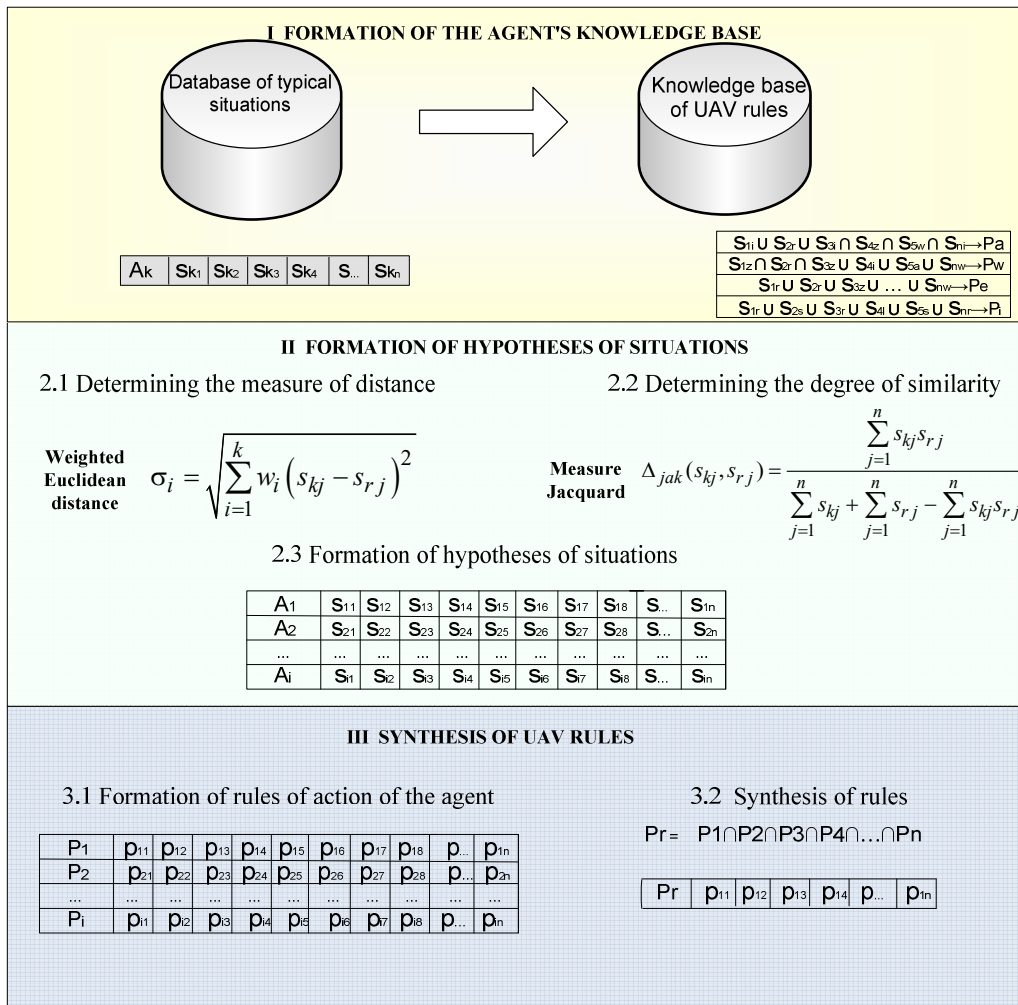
I FORMATION OF THE AGENT'S KNOWLEDGE BASE

Database of typical situations

Knowledge base of UAV rules

| $A_k$ | $S_{k1}$ | $S_{k2}$ | $S_{k3}$ | $S_{k4}$ | $S_{...}$ | $S_{kn}$ |
|---|---|---|---|---|---|---|

$S_{1i} \cup S_{2r} \cup S_{3i} \cap S_{4z} \cap S_{5w} \cap S_{ni} \rightarrow Pa$
$S_{1z} \cap S_{2r} \cap S_{3z} \cup S_{4i} \cup S_{5a} \cup S_{nw} \rightarrow Pw$
$S_{1r} \cup S_{2r} \cup S_{3z} \cup \ldots \cup S_{nw} \rightarrow Pe$
$S_{1r} \cup S_{2s} \cup S_{3r} \cup S_{4l} \cup S_{5s} \cup S_{nr} \rightarrow P_i$

II FORMATION OF HYPOTHESES OF SITUATIONS

2.1 Determining the measure of distance

2.2 Determining the degree of similarity

Weighted Euclidean distance $\sigma_i = \sqrt{\sum_{i=1}^{k} w_i \left(s_{kj} - s_{rj}\right)^2}$

Measure Jacquard $\Delta_{jak}(s_{kj}, s_{rj}) = \frac{\sum_{j=1}^{n} s_{kj}s_{rj}}{\sum_{j=1}^{n} s_{kj} + \sum_{j=1}^{n} s_{rj} - \sum_{j=1}^{n} s_{kj}s_{rj}}$

2.3 Formation of hypotheses of situations

| $A_1$ | $S_{11}$ | $S_{12}$ | $S_{13}$ | $S_{14}$ | $S_{15}$ | $S_{16}$ | $S_{17}$ | $S_{18}$ | $S_{...}$ | $S_{1n}$ |
|---|---|---|---|---|---|---|---|---|---|---|
| $A_2$ | $S_{21}$ | $S_{22}$ | $S_{23}$ | $S_{24}$ | $S_{25}$ | $S_{26}$ | $S_{27}$ | $S_{28}$ | $S_{...}$ | $S_{2n}$ |
| ... | ... | ... | ... | ... | ... | ... | ... | ... | ... | ... |
| $A_i$ | $S_{i1}$ | $S_{i2}$ | $S_{i3}$ | $S_{i4}$ | $S_{i5}$ | $S_{i6}$ | $S_{i7}$ | $S_{i8}$ | $S_{...}$ | $S_{in}$ |

III SYNTHESIS OF UAV RULES

3.1 Formation of rules of action of the agent

| $P_1$ | $p_{11}$ | $p_{12}$ | $p_{13}$ | $p_{14}$ | $p_{15}$ | $p_{16}$ | $p_{17}$ | $p_{18}$ | $p_{...}$ | $p_{1n}$ |
|---|---|---|---|---|---|---|---|---|---|---|
| $P_2$ | $p_{21}$ | $p_{22}$ | $p_{23}$ | $p_{24}$ | $p_{25}$ | $p_{26}$ | $p_{27}$ | $p_{28}$ | $p_{...}$ | $p_{2n}$ |
| ... | ... | ... | ... | ... | ... | ... | ... | ... | ... | ... |
| $P_i$ | $p_{i1}$ | $p_{i2}$ | $p_{i3}$ | $p_{i4}$ | $p_{i5}$ | $p_{i6}$ | $p_{i7}$ | $p_{i8}$ | $p_{...}$ | $p_{in}$ |

3.2 Synthesis of rules

$Pr = P1 \cap P2 \cap P3 \cap P4 \cap \ldots \cap Pn$

| Pr | $p_{11}$ | $p_{12}$ | $p_{13}$ | $p_{14}$ | $p_{...}$ | $p_{1n}$ |
|---|---|---|---|---|---|---|